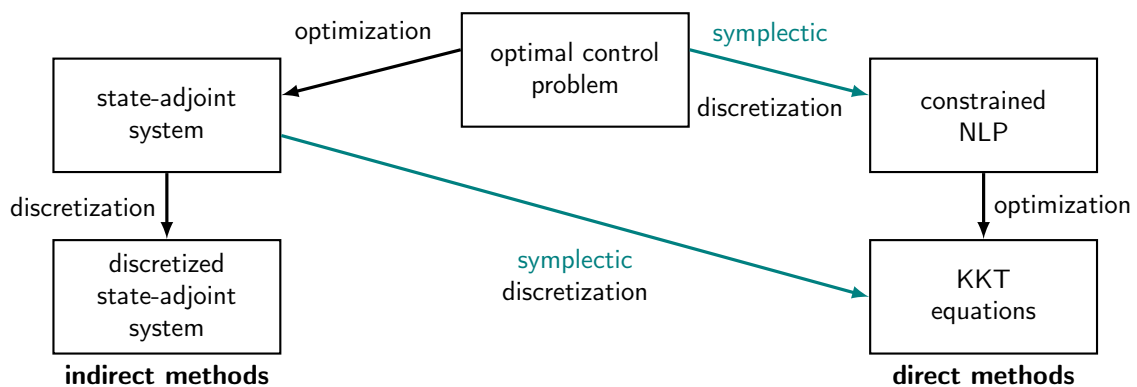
optimization

optimal control problem

symplectic

discretization

state-adjoint system

constrained NLP

discretization

optimization

discretized state-adjoint system

symplectic discretization

KKT equations

indirect methods

direct methods